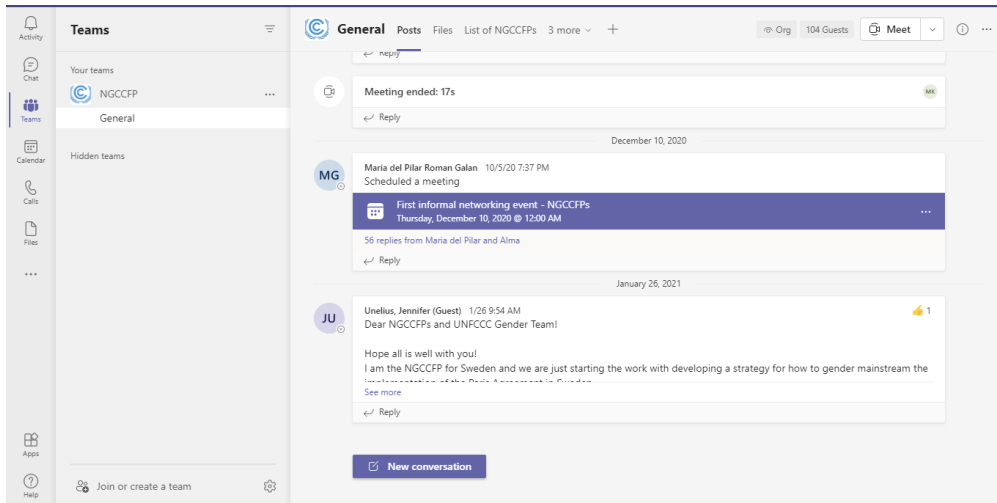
Activity
Chat
Teams
Calendar
Calls
Files
...
Apps
Help

Teams

Your teams
NGCCFP ...
General

Hidden teams

Join or create a team

General Posts Files List of NGCCFPs 3 more +
Org 104 Guests Meet

Reply

Meeting ended: 17s
MK
Reply

December 10, 2020

MG
Maria del Pilar Roman Galan 10/5/20 7:37 PM
Scheduled a meeting
First informal networking event - NGCCFPs
Thursday, December 10, 2020 @ 12:00 AM
...
56 replies from Maria del Pilar and Alma
Reply

January 26, 2021

JU
Unelius, Jennifer (Guest) 1/26 9:54 AM
1
Dear NGCCFPs and UNFCCC Gender Team!

Hope all is well with you!
I am the NGCCFP for Sweden and we are just starting the work with developing a strategy for how to gender mainstream the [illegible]
See more
Reply

New conversation